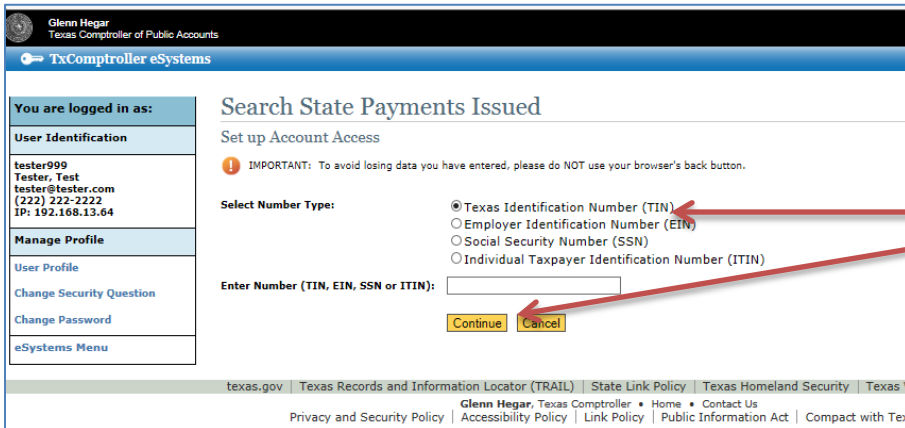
Glenn Hegar
Texas Comptroller of Public Accounts

TxComptroller eSystems

You are logged in as:

User Identification

tester999
Tester, Test
tester@tester.com
(222) 222-2222
IP: 192.168.13.64

Manage Profile

User Profile

Change Security Question

Change Password

eSystems Menu

Search State Payments Issued

Set up Account Access

IMPORTANT: To avoid losing data you have entered, please do NOT use your browser's back button.

Select Number Type:

Texas Identification Number (TIN)
Employer Identification Number (EIN)
Social Security Number (SSN)
Individual Taxpayer Identification Number (ITIN)

Enter Number (TIN, EIN, SSN or ITIN):

Continue Cancel

texas.gov | Texas Records and Information Locator (TRAIL) | State Link Policy | Texas Homeland Security | Texas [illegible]

Glenn Hegar, Texas Comptroller • Home • Contact Us

Privacy and Security Policy | Accessibility Policy | Link Policy | Public Information Act | Compact with Tex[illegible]